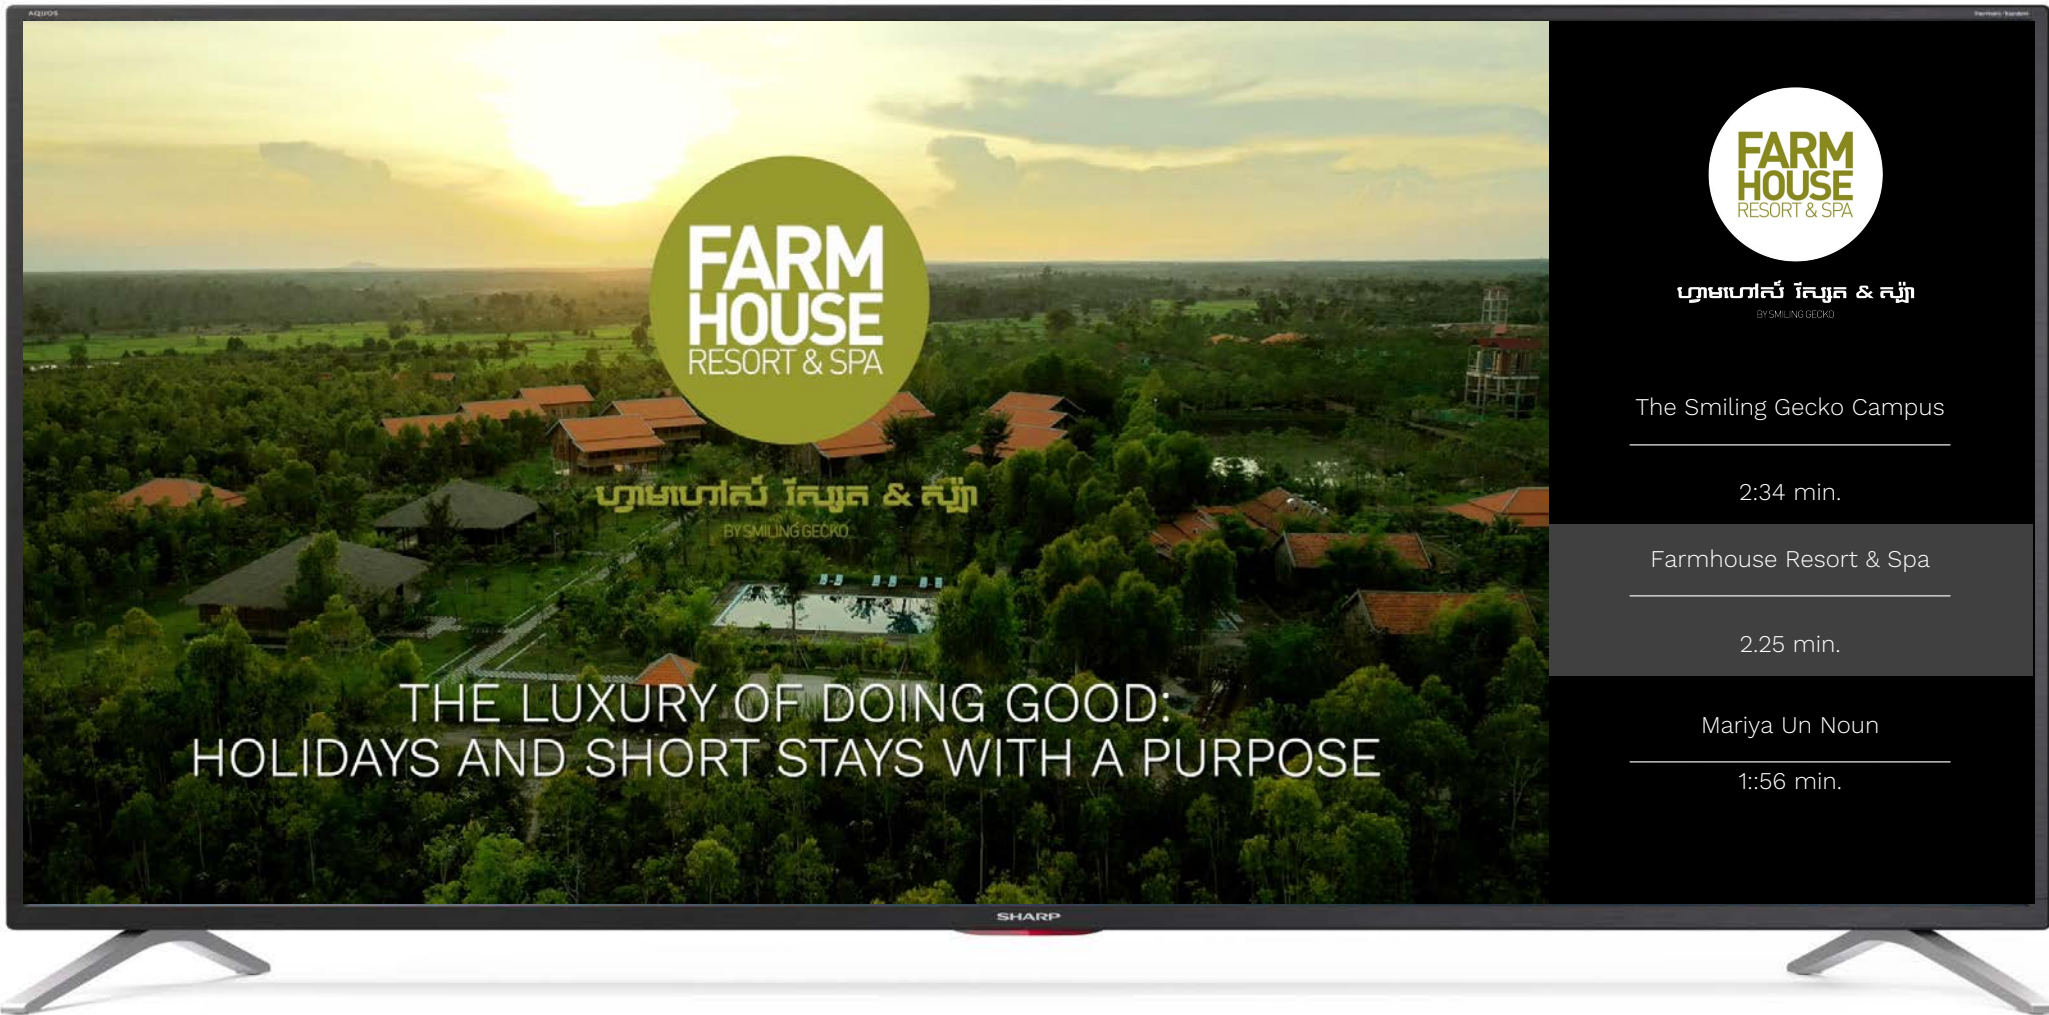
AQUOS

FARM HOUSE RESORT & SPA

ហ្វាមហោស៍ រីសត & ស្ប៉ា

BY SMILING GECKO

THE LUXURY OF DOING GOOD:
HOLIDAYS AND SHORT STAYS WITH A PURPOSE

FARM HOUSE RESORT & SPA

ហ្វាមហោស៍ រីសត & ស្ប៉ា

BY SMILING GECKO

The Smiling Gecko Campus

2:34 min.

Farmhouse Resort & Spa

2.25 min.

Mariya Un Noun

1::56 min.

SHARP